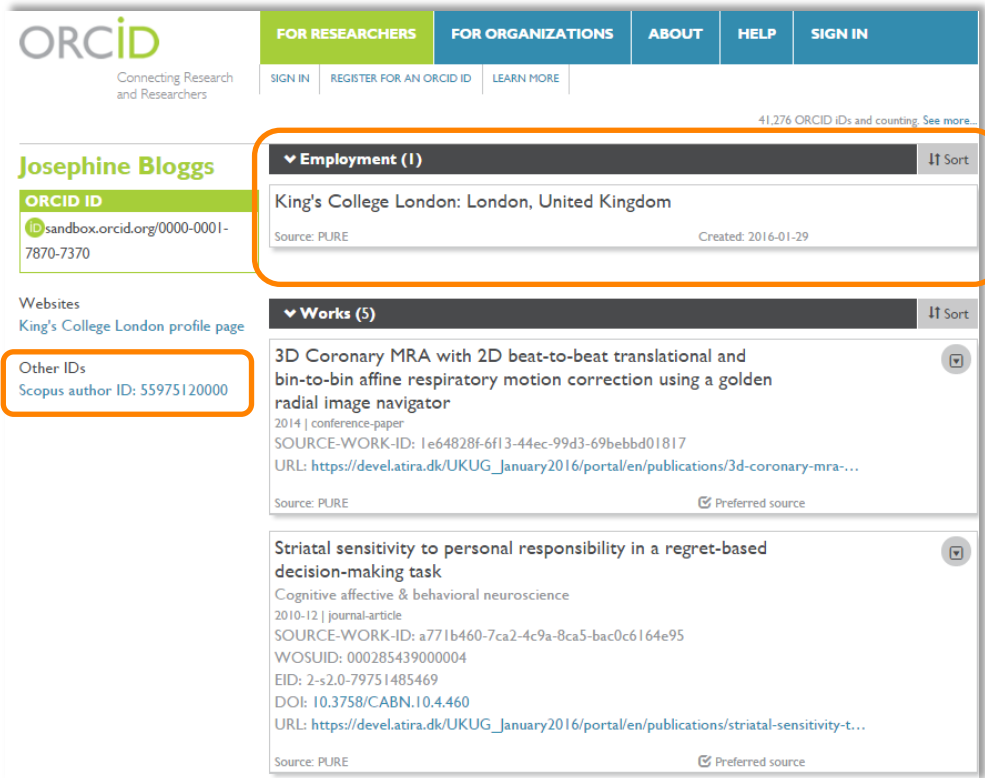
ORCID
Connecting Research and Researchers

FOR RESEARCHERS | FOR ORGANIZATIONS | ABOUT | HELP | SIGN IN

SIGN IN | REGISTER FOR AN ORCID ID | LEARN MORE

41,276 ORCID iDs and counting. See more...

Josephine Bloggs

ORCID ID
iD sandbox.orcid.org/0000-0001-7870-7370

Websites
King's College London profile page

Other IDs
Scopus author ID: 55975120000

Employment (1)
Sort

King's College London: London, United Kingdom
Source: PURE
Created: 2016-01-29

Works (5)
Sort

3D Coronary MRA with 2D beat-to-beat translational and bin-to-bin affine respiratory motion correction using a golden radial image navigator
2014 | conference-paper
SOURCE-WORK-ID: 1e64828f-6f13-44ec-99d3-69bebbd01817
URL: https://devel.atira.dk/UKUG_January2016/portal/en/publications/3d-coronary-mra-...
Source: PURE
Preferred source

Striatal sensitivity to personal responsibility in a regret-based decision-making task
Cognitive affective & behavioral neuroscience
2010-12 | journal-article
SOURCE-WORK-ID: a771b460-7ca2-4c9a-8ca5-bac0c6164e95
WOSUID: 000285439000004
EID: 2-s2.0-79751485469
DOI: 10.3758/CABN.10.4.460
URL: https://devel.atira.dk/UKUG_January2016/portal/en/publications/striatal-sensitivity-t...
Source: PURE
Preferred source